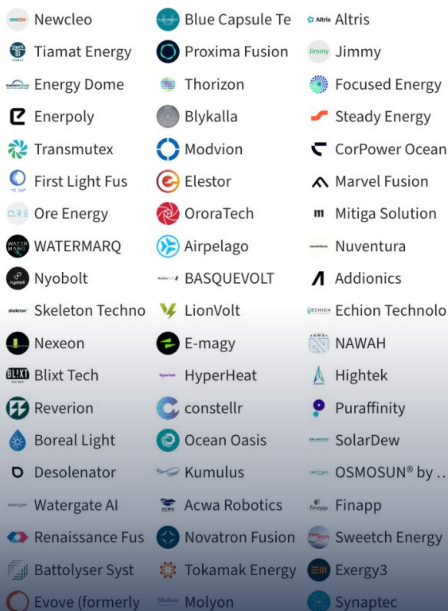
| | | |
|---|---|---|
| Newcleo | Blue Capsule Te | Altris |
| Tiamat Energy | Proxima Fusion | Jimmy |
| Energy Dome | Thorizon | Focused Energy |
| Enerpoly | Blykalla | Steady Energy |
| Transmutex | Modvion | CorPower Ocean |
| First Light Fus | Elestor | Marvel Fusion |
| Ore Energy | OroraTech | Mitiga Solution |
| WATERMARQ | Airpelago | Nuventura |
| Nyobolt | BASQUEVOLT | Addionics |
| Skeleton Techno | LionVolt | Echion Technolo |
| Nexeon | E-magy | NAWAH |
| Blixt Tech | HyperHeat | Hightek |
| Reverion | constellr | Puraffinity |
| Boreal Light | Ocean Oasis | SolarDew |
| Desolenator | Kumulus | OSMOSUN® by .. |
| Watergate AI | Acwa Robotics | Finapp |
| Renaissance Fus | Novatron Fusion | Sweetch Energy |
| Battolyser Syst | Tokamak Energy | Exergy3 |
| Evove (formerly | Molyon | Synaptec |